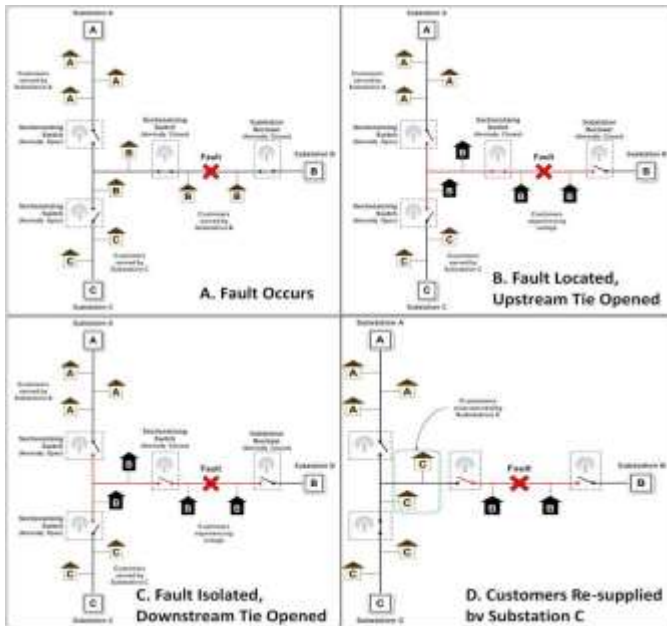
Substation A
A
A
A
Customers served by Substation A
Sectionalizing Switch (Normally Open)
Sectionalizing Switch (Normally Closed)
Substation Recloser (Normally Closed)
Substation B
B
B
Fault
B
B
B
Customers served by Substation B
Sectionalizing Switch (Normally Open)
C
C
Customers served by Substation C
C
Substation C
A. Fault Occurs

Substation A
A
A
A
Customers served by Substation A
Sectionalizing Switch (Normally Open)
Sectionalizing Switch (Normally Closed)
Substation Recloser (Normally Closed)
Substation B
B
Fault
B
B
B
B
Customers experiencing outage
Sectionalizing Switch (Normally Open)
C
C
Customers served by Substation C
C
Substation C
B. Fault Located, Upstream Tie Opened

Substation A
A
A
A
Customers served by Substation A
Sectionalizing Switch (Normally Open)
Sectionalizing Switch (Normally Closed)
Substation Recloser (Normally Closed)
Substation B
B
Fault
B
B
B
B
Customers experiencing outage
Sectionalizing Switch (Normally Open)
C
C
Customers served by Substation C
C
Substation C
C. Fault Isolated, Downstream Tie Opened

Substation A
A
A
A
A
Customers now served by Substation C
C
C
Fault
Substation B
B
B
B
C
C
C
Substation C
D. Customers Re-supplied by Substation C